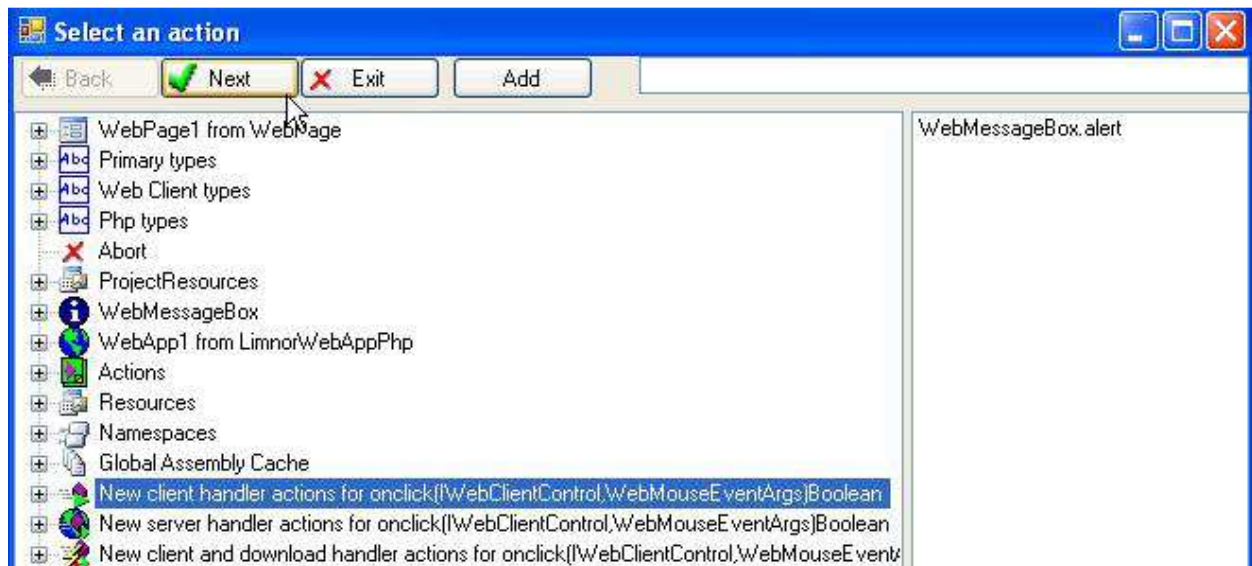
Select an action

Back
Next
Exit
Add

WebPage1 from WebPage
Primary types
Web Client types
Php types
Abort
ProjectResources
WebMessageBox
WebApp1 from LimnorWebAppPhp
Actions
Resources
Namespaces
Global Assembly Cache
New client handler actions for onclick(IWebClientControl,WebMouseEventArgs)Boolean
New server handler actions for onclick(IWebClientControl,WebMouseEventArgs)Boolean
New client and download handler actions for onclick(IWebClientControl,WebMouseEvent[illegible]

WebMessageBox.alert